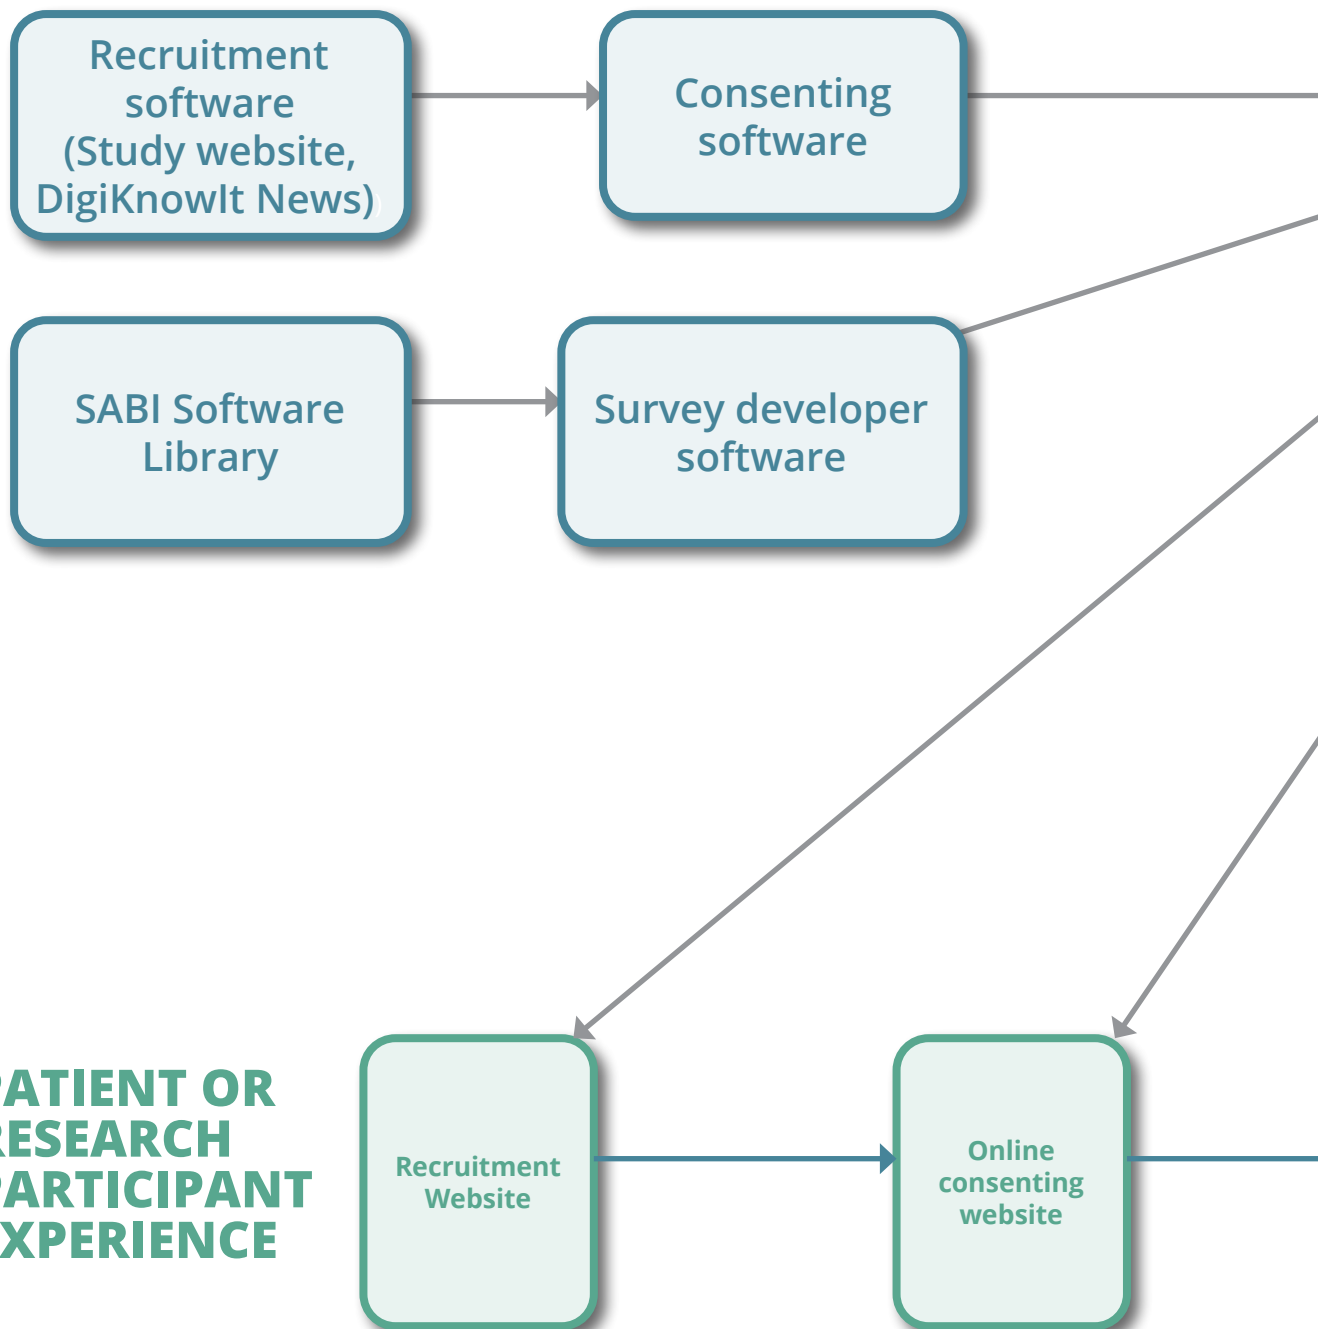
Recruitment software (Study website, DigiKnowIt News)

Consenting software

SABI Software Library

Survey developer software

PATIENT OR RESEARCH PARTICIPANT XPERIENCE

Recruitment Website

Online consenting website